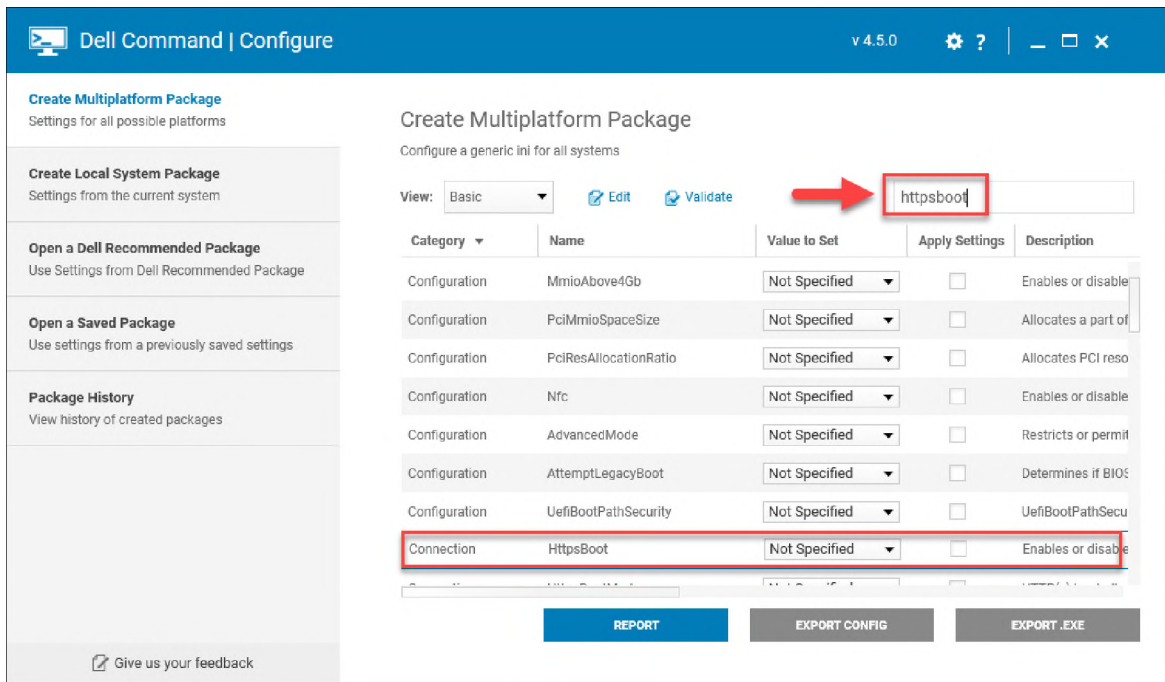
Dell Command | Configure

v 4.5.0

Create Multiplatform Package
Settings for all possible platforms

Create Local System Package
Settings from the current system

Open a Dell Recommended Package
Use Settings from Dell Recommended Package

Open a Saved Package
Use settings from a previously saved settings

Package History
View history of created packages

Give us your feedback

Create Multiplatform Package
Configure a generic ini for all systems

View: Basic Edit Validate httpsboot

| Category | Name | Value to Set | Apply Settings | Description |
|---|---|---|---|---|
| Configuration | MmioAbove4Gb | Not Specified | | Enables or disable |
| Configuration | PciMmioSpaceSize | Not Specified | | Allocates a part of |
| Configuration | PciResAllocationRatio | Not Specified | | Allocates PCI reso |
| Configuration | Nfc | Not Specified | | Enables or disable |
| Configuration | AdvancedMode | Not Specified | | Restricts or permit |
| Configuration | AttemptLegacyBoot | Not Specified | | Determines if BIOS |
| Configuration | UefiBootPathSecurity | Not Specified | | UefiBootPathSecu |
| Connection | HttpsBoot | Not Specified | | Enables or disable |
| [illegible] | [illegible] | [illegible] | | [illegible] |

REPORT EXPORT CONFIG EXPORT .EXE